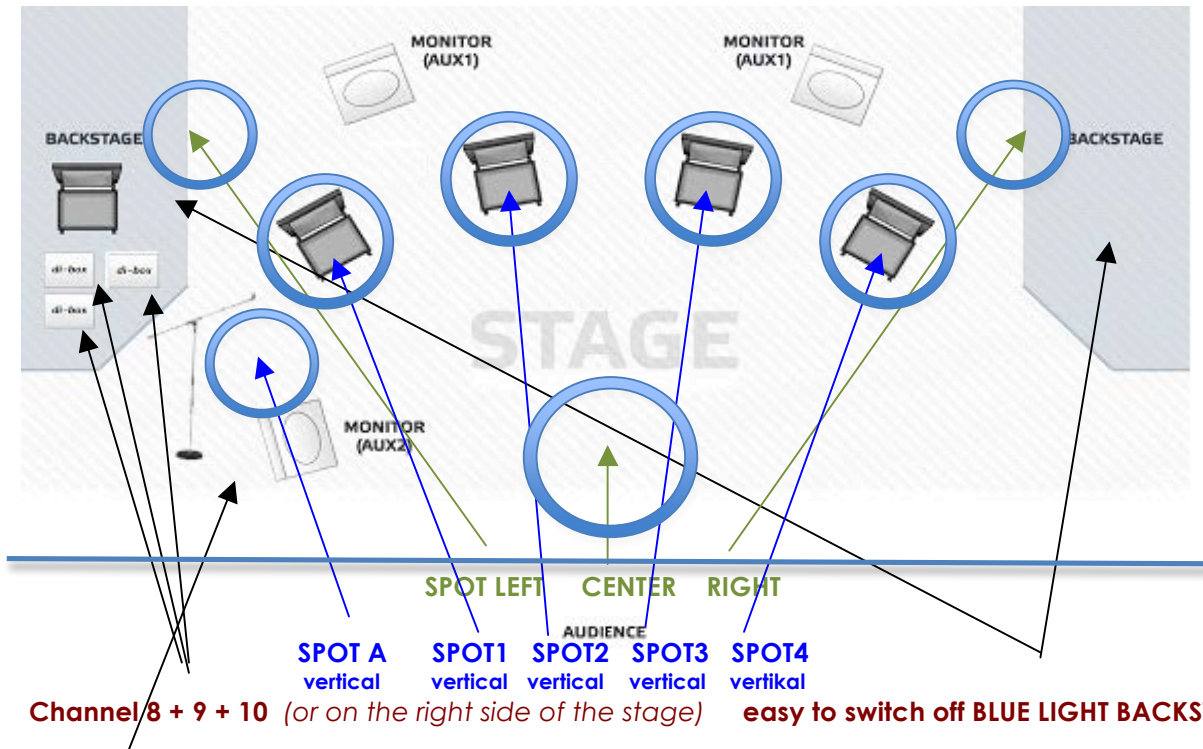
MONITOR (AUX1)

MONITOR (AUX1)

BACKSTAGE

BACKSTAGE

di-box

di-box

di-box

STAGE

MONITOR (AUX2)

SPOT LEFT CENTER RIGHT

AUDIENCE

SPOT A vertical

SPOT1 vertical

SPOT2 vertical

SPOT3 vertical

SPOT4 vertikal

Channel 8 + 9 + 10 *(or on the right side of the stage)* easy to switch off BLUE LIGHT BACKS